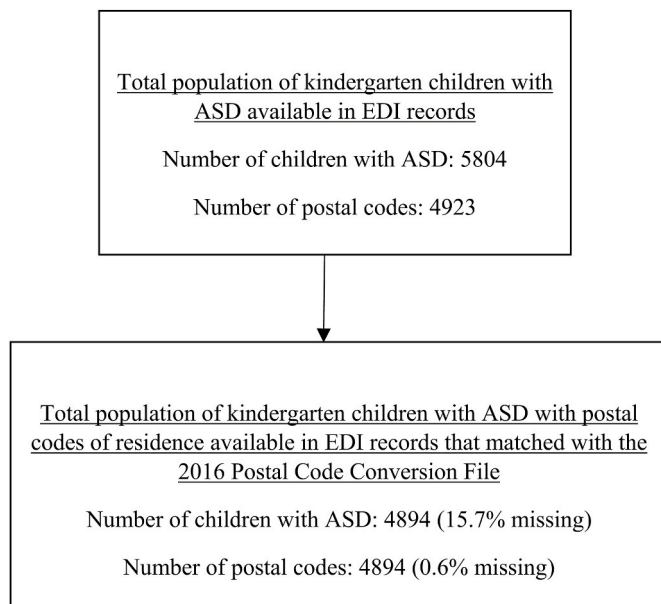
Total population of kindergarten children with ASD available in EDI records

Number of children with ASD: 5804

Number of postal codes: 4923

Total population of kindergarten children with ASD with postal codes of residence available in EDI records that matched with the 2016 Postal Code Conversion File

Number of children with ASD: 4894 (15.7% missing)

Number of postal codes: 4894 (0.6% missing)